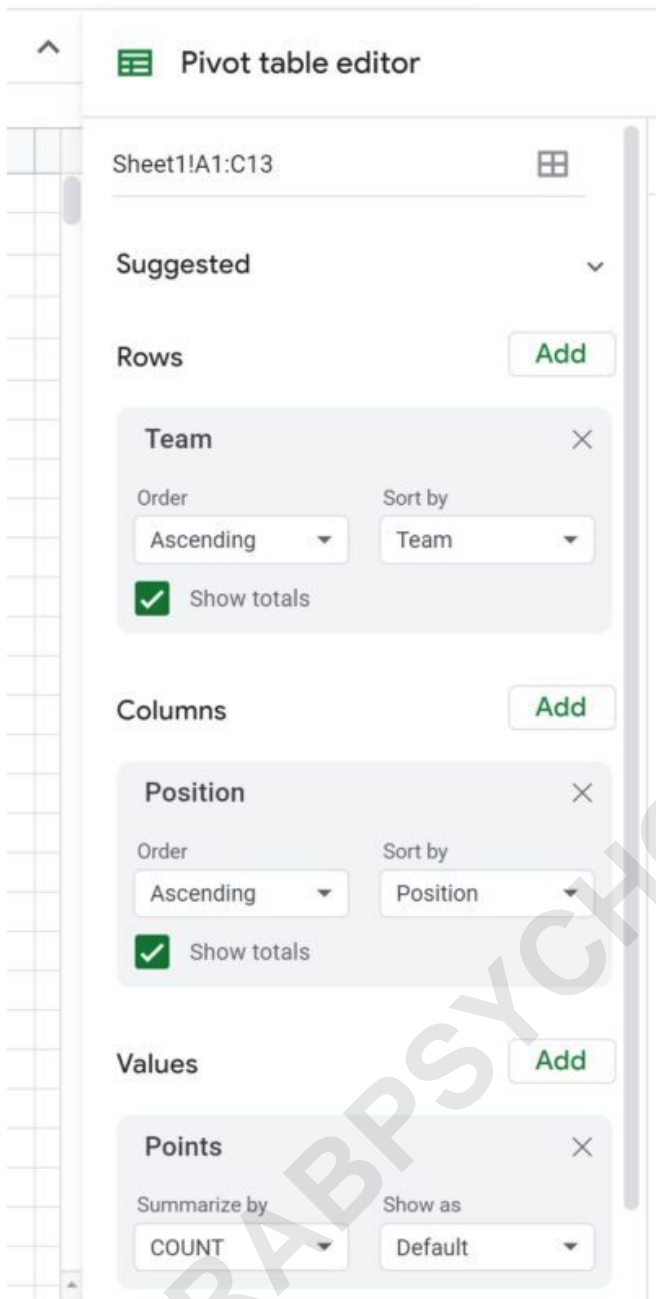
Pivot table editor

Sheet1!A1:C13

Suggested

Rows

Add

Team

Order

Ascending

Sort by

Team

Show totals

Columns

Add

Position

Order

Ascending

Sort by

Position

Show totals

Values

Add

Points

Summarize by

COUNT

Show as

Default

RABPSYCH